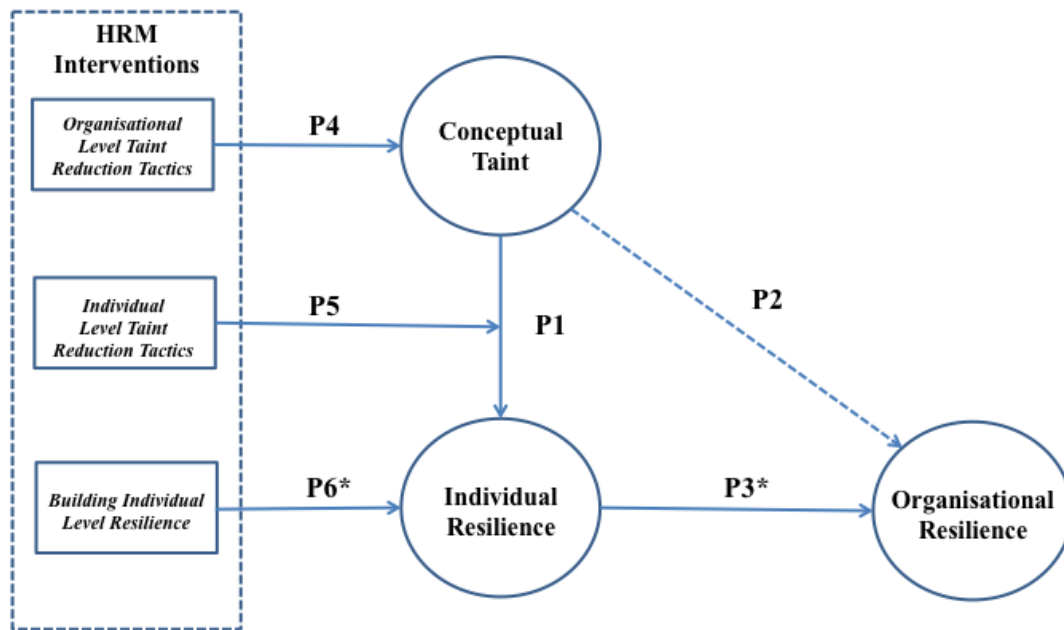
HRM Interventions

Organisational Level Taint Reduction Tactics

P4

Conceptual Taint

Individual Level Taint Reduction Tactics

P5

P1

P2

Building Individual Level Resilience

P6*

Individual Resilience

P3*

Organisational Resilience